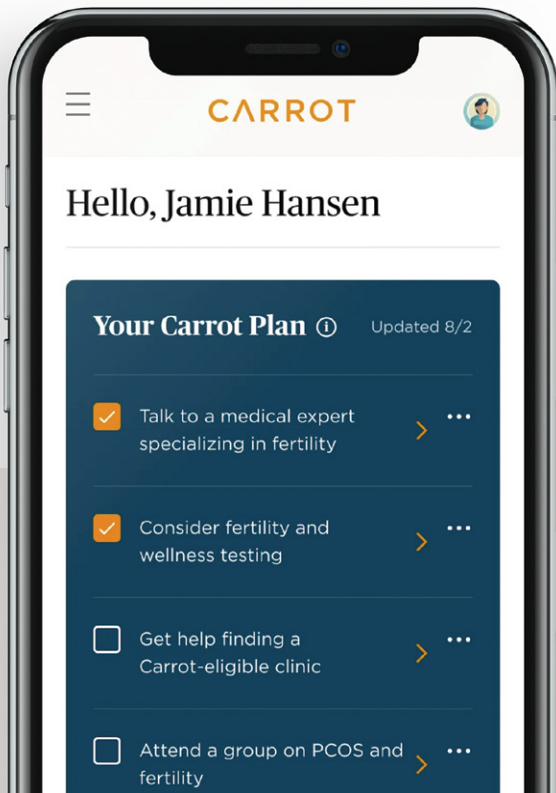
CARROT

Hello, Jamie Hansen

Your Carrot Plan ⓘ Updated 8/2

Talk to a medical expert specializing in fertility

Consider fertility and wellness testing

Get help finding a Carrot-eligible clinic

Attend a group on PCOS and fertility